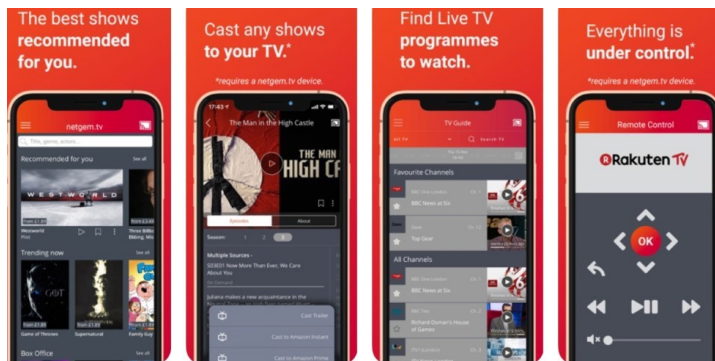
The best shows recommended for you.

netgem.tv

Title, genre, actors...

Recommended for you

See all

WESTWORLD

Westworld

Three Billboards Outside Ebbing, Mis

Trending now

See all

Game of Thrones

Supernatural

Family Guy

Box Office

See all

Cast any shows to your TV.*

*requires a netgem.tv device.

17:43

The Man in the High Castle

THE MAN HIGH CA

Episodes

About

Season 1 2 3

Multiple Sources -

S03E01 Now More Than Ever, We Care About You

Juliana makes a new acquaintance in the

Cast Trailer

Cast to Amazon Instant

Cast to Amazon Prime

Find Live TV programmes to watch.

TV Guide

All TV

Search TV

Favourite Channels

BBC One London

BBC News at Six

Dave

Top Gear

All Channels

BBC One London

BBC News at Six

BBC Two

Richard Osman's House of Games

Everything is under control.*

*requires a netgem.tv device.

Remote Control

Rakuten TV

OK